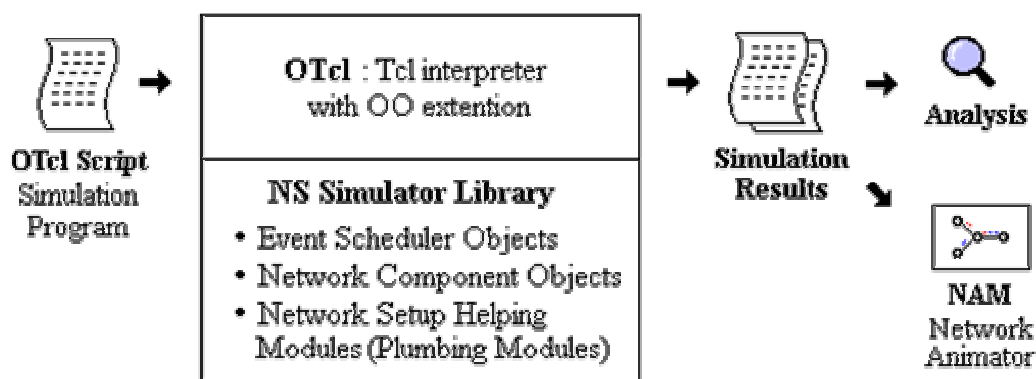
OTcl Script
Simulation
Program

OTcl : Tcl interpreter with OO extention

NS Simulator Library

• Event Scheduler Objects
• Network Component Objects
• Network Setup Helping Modules (Plumbing Modules)

Simulation
Results

Analysis

NAM
Network
Animator